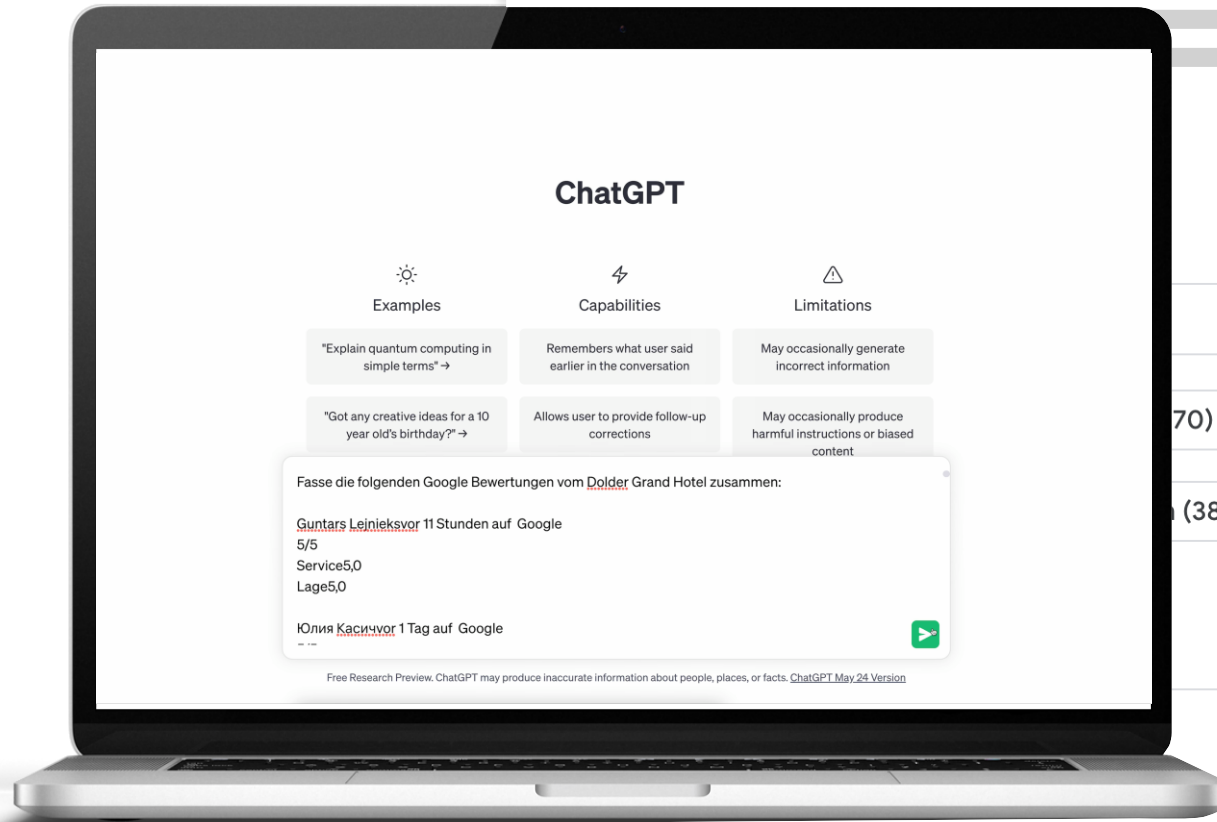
ChatGPT

Examples

Capabilities

Limitations

"Explain quantum computing in simple terms" →

Remembers what user said earlier in the conversation

May occasionally generate incorrect information

"Got any creative ideas for a 10 year old's birthday?" →

Allows user to provide follow-up corrections

May occasionally produce harmful instructions or biased content

Fasse die folgenden Google Bewertungen vom Dolder Grand Hotel zusammen:

Guntars Lejnieksvor 11 Stunden auf Google
5/5
Service5,0
Lage5,0

Юлия Касичvor 1 Tag auf Google

Free Research Preview. ChatGPT may produce inaccurate information about people, places, or facts. ChatGPT May 24 Version

70)

(38